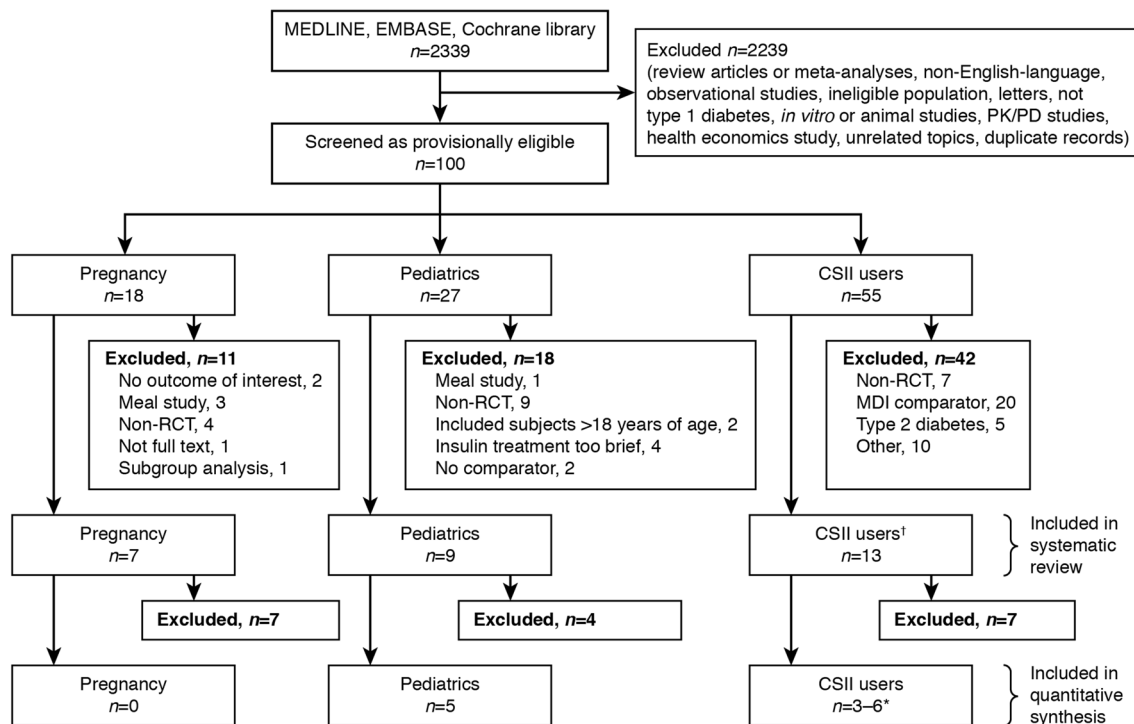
MEDLINE, EMBASE, Cochrane library
$n$=2339

Excluded $n$=2239
(review articles or meta-analyses, non-English-language, observational studies, ineligible population, letters, not type 1 diabetes, *in vitro* or animal studies, PK/PD studies, health economics study, unrelated topics, duplicate records)

Screened as provisionally eligible
$n$=100

Pregnancy
$n$=18

Excluded, $n$=11
No outcome of interest, 2
Meal study, 3
Non-RCT, 4
Not full text, 1
Subgroup analysis, 1

Pregnancy
$n$=7

Excluded, $n$=7

Pregnancy
$n$=0

Pediatrics
$n$=27

Excluded, $n$=18
Meal study, 1
Non-RCT, 9
Included subjects >18 years of age, 2
Insulin treatment too brief, 4
No comparator, 2

Pediatrics
$n$=9

Excluded, $n$=4

Pediatrics
$n$=5

CSII users
$n$=55

Excluded, $n$=42
Non-RCT, 7
MDI comparator, 20
Type 2 diabetes, 5
Other, 10

CSII users$^{†}$
$n$=13

Included in systematic review

Excluded, $n$=7

CSII users
$n$=3–6*

Included in quantitative synthesis